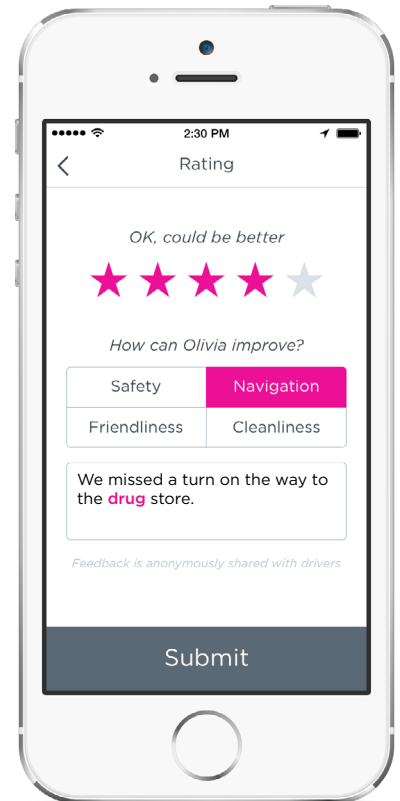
2:30 PM

Rating

OK, could be better

How can Olivia improve?

| Safety | Navigation |
|---|---|
| Friendliness | Cleanliness |

We missed a turn on the way to the drug store.

Feedback is anonymously shared with drivers

Submit